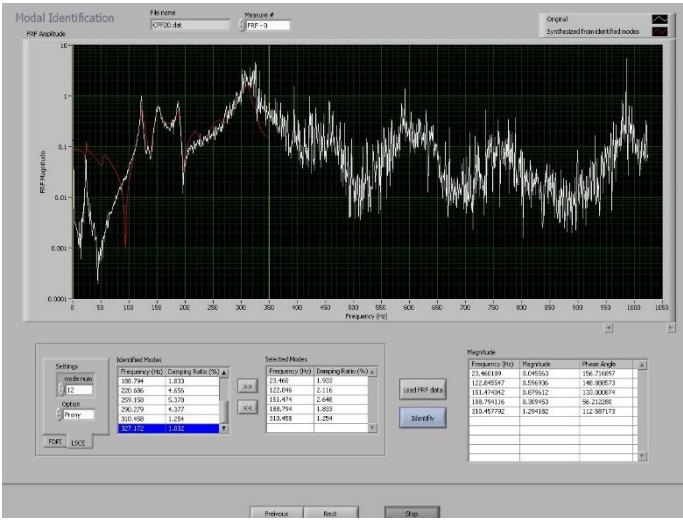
Modal Identification

File name
CFF30.dat

Measure #
FRF - 0

Original
Synthesized from identified modes

FRF Amplitude

10
1
0.1
0.01
0.001
0.0001

FRF Magnitude

0 50 100 150 200 250 300 350 400 450 500 550 600 650 700 750 800 850 900 950 1000 1050
Frequency (Hz)

Settings
mode num
12
Option
Prony

FDPI LSCE

Identified Modes

| Frequency (Hz) | Damping Ratio (%) |
|---|---|
| 188.794 | 1.833 |
| 220.686 | 4.655 |
| 259.158 | 5.370 |
| 290.279 | 4.377 |
| 310.458 | 1.254 |
| 327.172 | 1.032 |

>>
<<

Selected Modes

| Frequency (Hz) | Damping Ratio (%) |
|---|---|
| 23.460 | 1.903 |
| 122.046 | 2.116 |
| 151.474 | 2.648 |
| 188.794 | 1.833 |
| 310.458 | 1.254 |

Load FRF data
Identify

Magnitude

| Frequency (Hz) | Magnitude | Phase Angle |
|---|---|---|
| 23.460189 | 0.045563 | 156.716897 |
| 122.045547 | 0.596936 | 148.880573 |
| 151.474342 | 0.879612 | 133.300874 |
| 188.794116 | 0.309453 | 56.212281 |
| 310.457792 | 1.294082 | 112.587173 |

Previous Next Stop